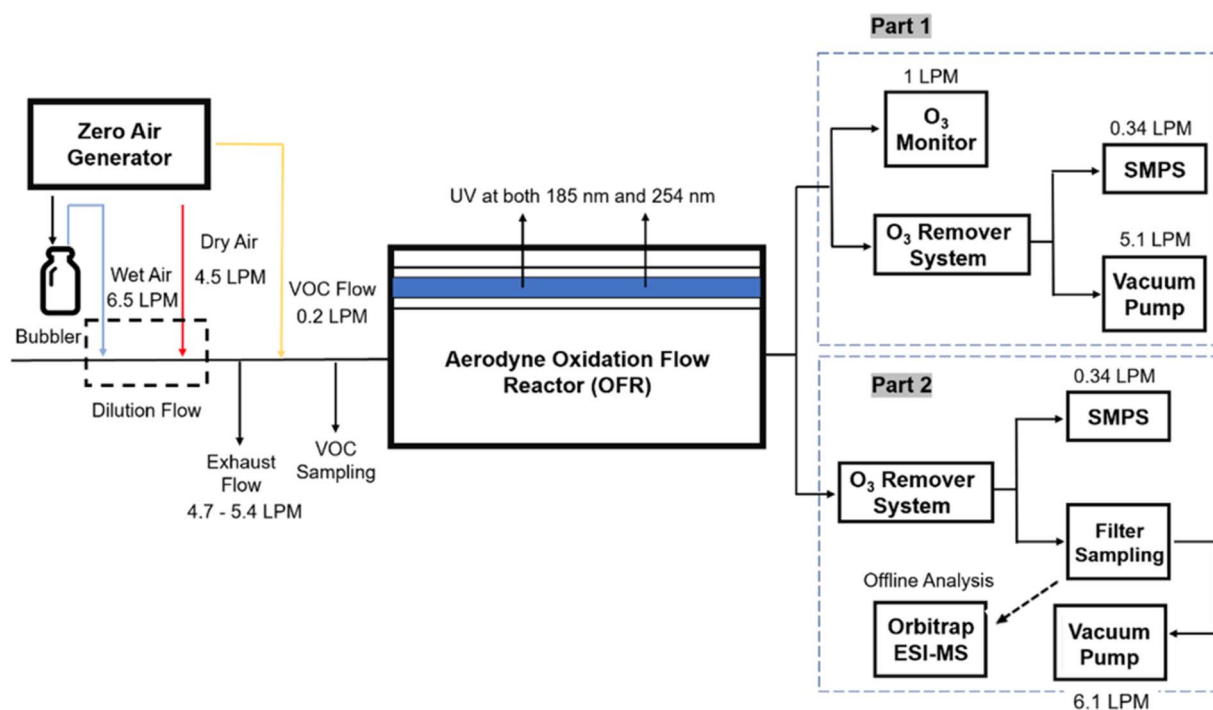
Part 1

Zero Air Generator

1 LPM

$O_3$ Monitor

0.34 LPM

SMPS

UV at both 185 nm and 254 nm

$O_3$ Remover System

5.1 LPM

Vacuum Pump

Wet Air 6.5 LPM

Dry Air 4.5 LPM

VOC Flow 0.2 LPM

Bubbler

Aerodyne Oxidation Flow Reactor (OFR)

Dilution Flow

Part 2

0.34 LPM

SMPS

Exhaust Flow 4.7 - 5.4 LPM

VOC Sampling

$O_3$ Remover System

Filter Sampling

Offline Analysis

Orbitrap ESI-MS

Vacuum Pump

6.1 LPM